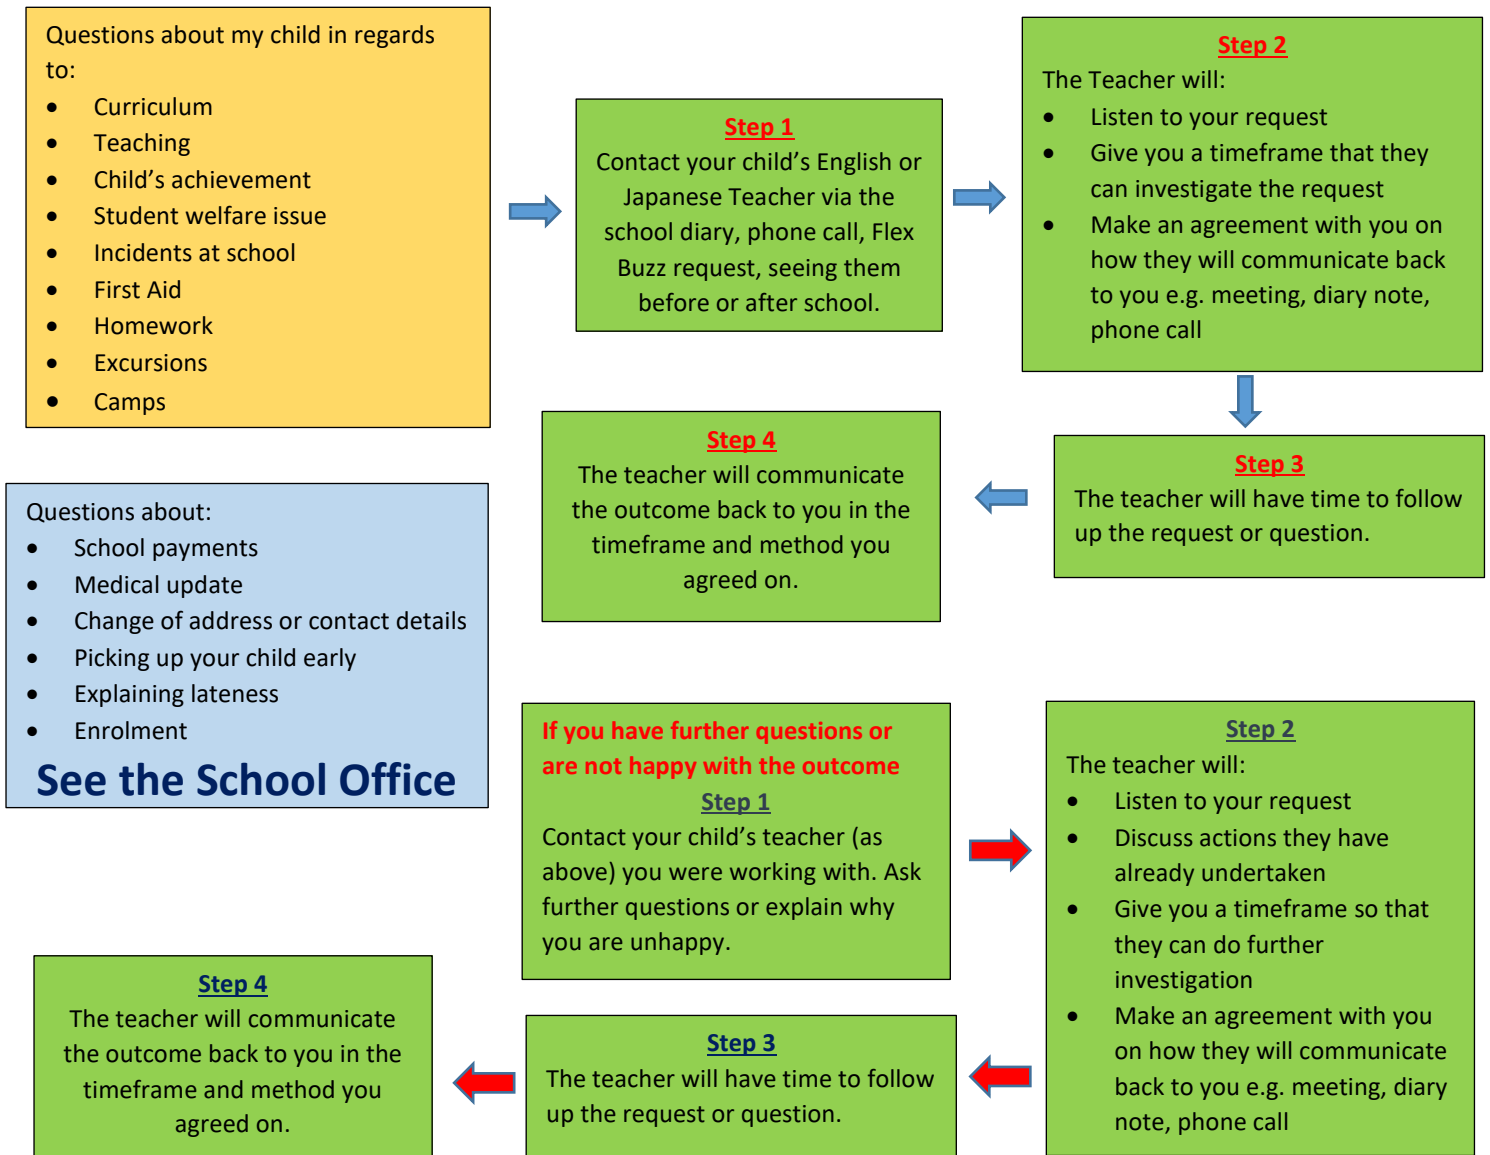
Questions about my child in regards to:
- Curriculum
- Teaching
- Child’s achievement
- Student welfare issue
- Incidents at school
- First Aid
- Homework
- Excursions
- Camps

Step 1
Contact your child’s English or Japanese Teacher via the school diary, phone call, Flex Buzz request, seeing them before or after school.

Step 2
The Teacher will:
- Listen to your request
- Give you a timeframe that they can investigate the request
- Make an agreement with you on how they will communicate back to you e.g. meeting, diary note, phone call

Step 3
The teacher will have time to follow up the request or question.

Step 4
The teacher will communicate the outcome back to you in the timeframe and method you agreed on.

Questions about:
- School payments
- Medical update
- Change of address or contact details
- Picking up your child early
- Explaining lateness
- Enrolment

See the School Office

If you have further questions or are not happy with the outcome
Step 1
Contact your child’s teacher (as above) you were working with. Ask further questions or explain why you are unhappy.

Step 2
The teacher will:
- Listen to your request
- Discuss actions they have already undertaken
- Give you a timeframe so that they can do further investigation
- Make an agreement with you on how they will communicate back to you e.g. meeting, diary note, phone call

Step 3
The teacher will have time to follow up the request or question.

Step 4
The teacher will communicate the outcome back to you in the timeframe and method you agreed on.